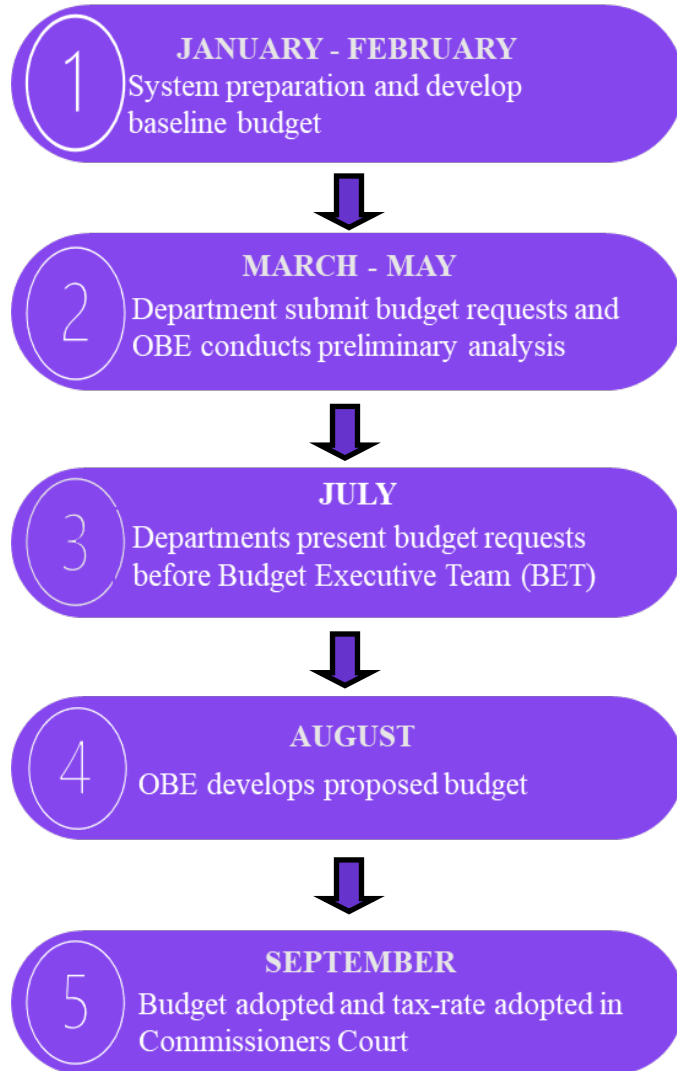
1
JANUARY - FEBRUARY
System preparation and develop baseline budget

2
MARCH - MAY
Department submit budget requests and OBE conducts preliminary analysis

3
JULY
Departments present budget requests before Budget Executive Team (BET)

4
AUGUST
OBE develops proposed budget

5
SEPTEMBER
Budget adopted and tax-rate adopted in Commissioners Court